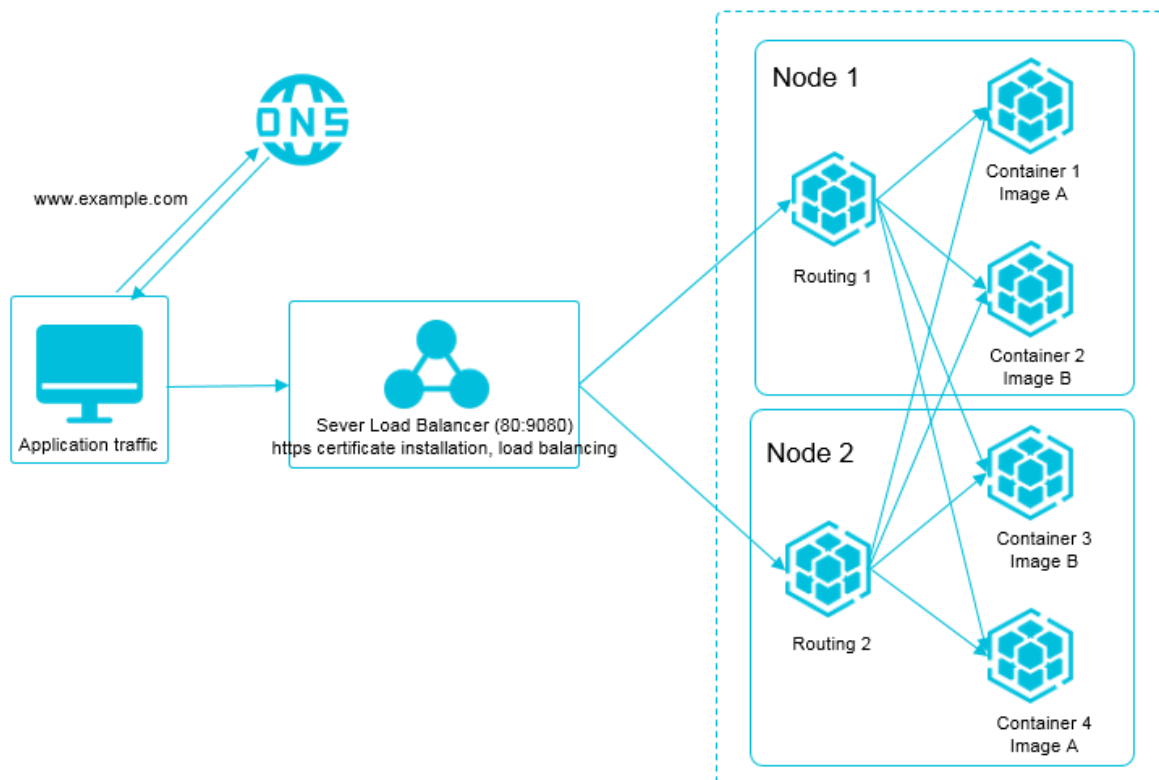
DNS

www.example.com

Application traffic

Sever Load Balancer (80:9080)
https certificate installation, load balancing

Node 1

Routing 1

Container 1
Image A

Container 2
Image B

Node 2

Routing 2

Container 3
Image B

Container 4
Image A